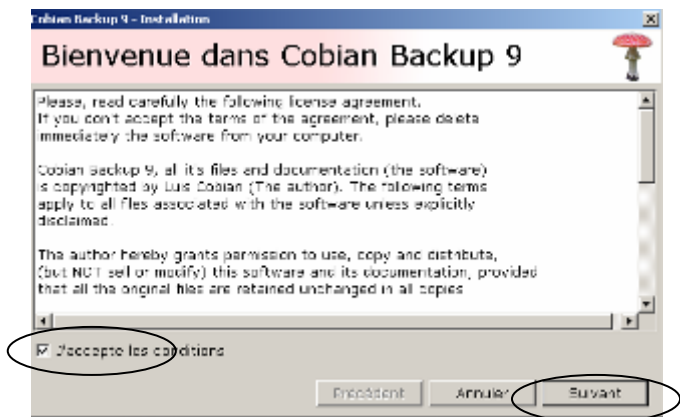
Cobian Backup 9 - Installation

Bienvenue dans Cobian Backup 9

Please, read carefully the following license agreement.
If you don't accept the terms of the agreement, please delete immediately the software from your computer.

Cobian Backup 9, all it's files and documentation (the software) is copyrighted by Luis Cobian (The author). The following terms apply to all files associated with the software unless explicitly disclaimed.

The author hereby grants permission to use, copy and distribute, (but NOT sell or modify) this software and its documentation, provided that all the original files are retained unchanged in all copies

J'accepte les conditions

Précédent

Annuler

Suivant